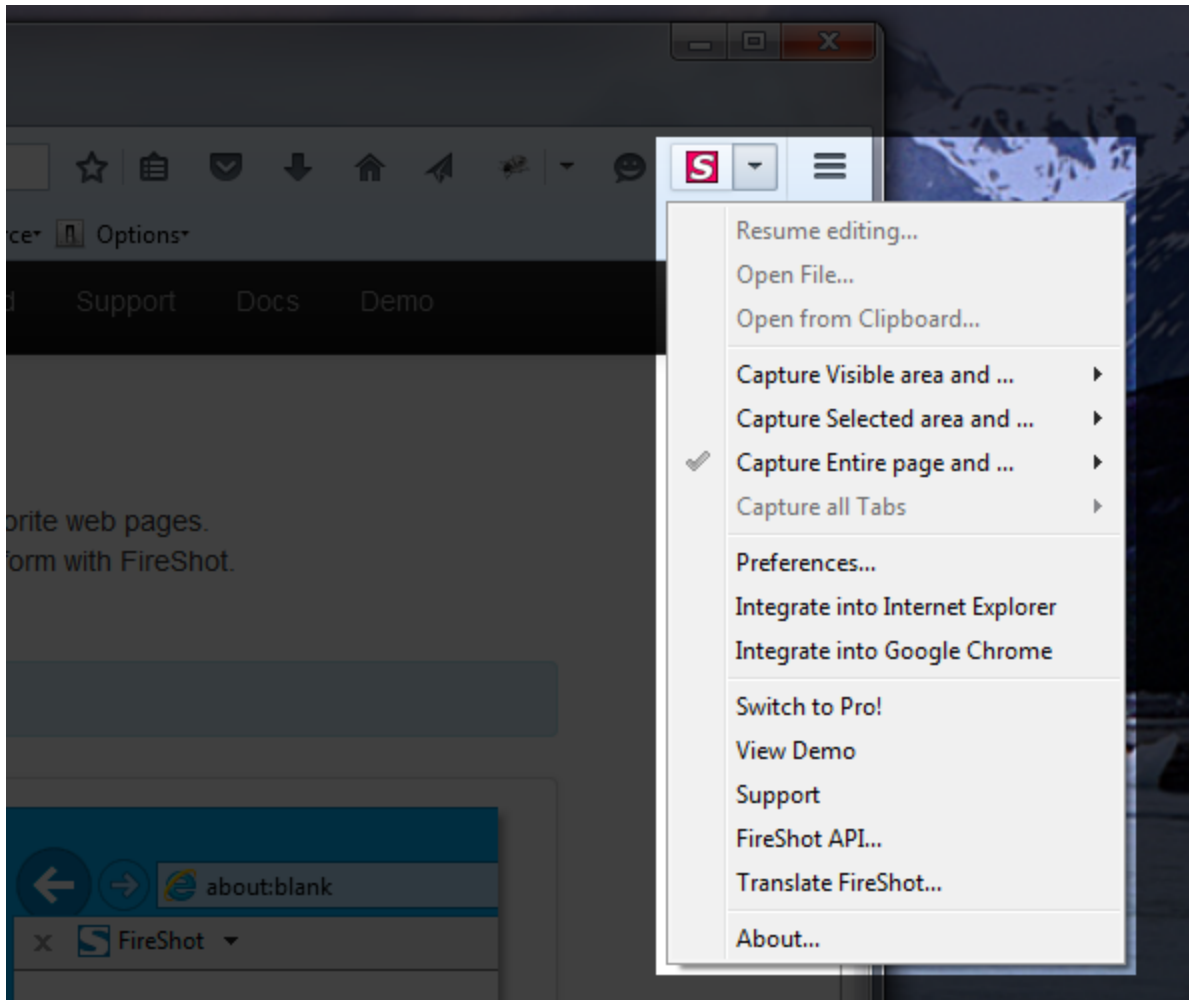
rce Options

d Support Docs Demo

orite web pages.
form with FireShot.

about:blank

FireShot

Resume editing...
Open File...
Open from Clipboard...

Capture Visible area and ...
Capture Selected area and ...
Capture Entire page and ...
Capture all Tabs

Preferences...
Integrate into Internet Explorer
Integrate into Google Chrome

Switch to Pro!
View Demo
Support
FireShot API...
Translate FireShot...

About...